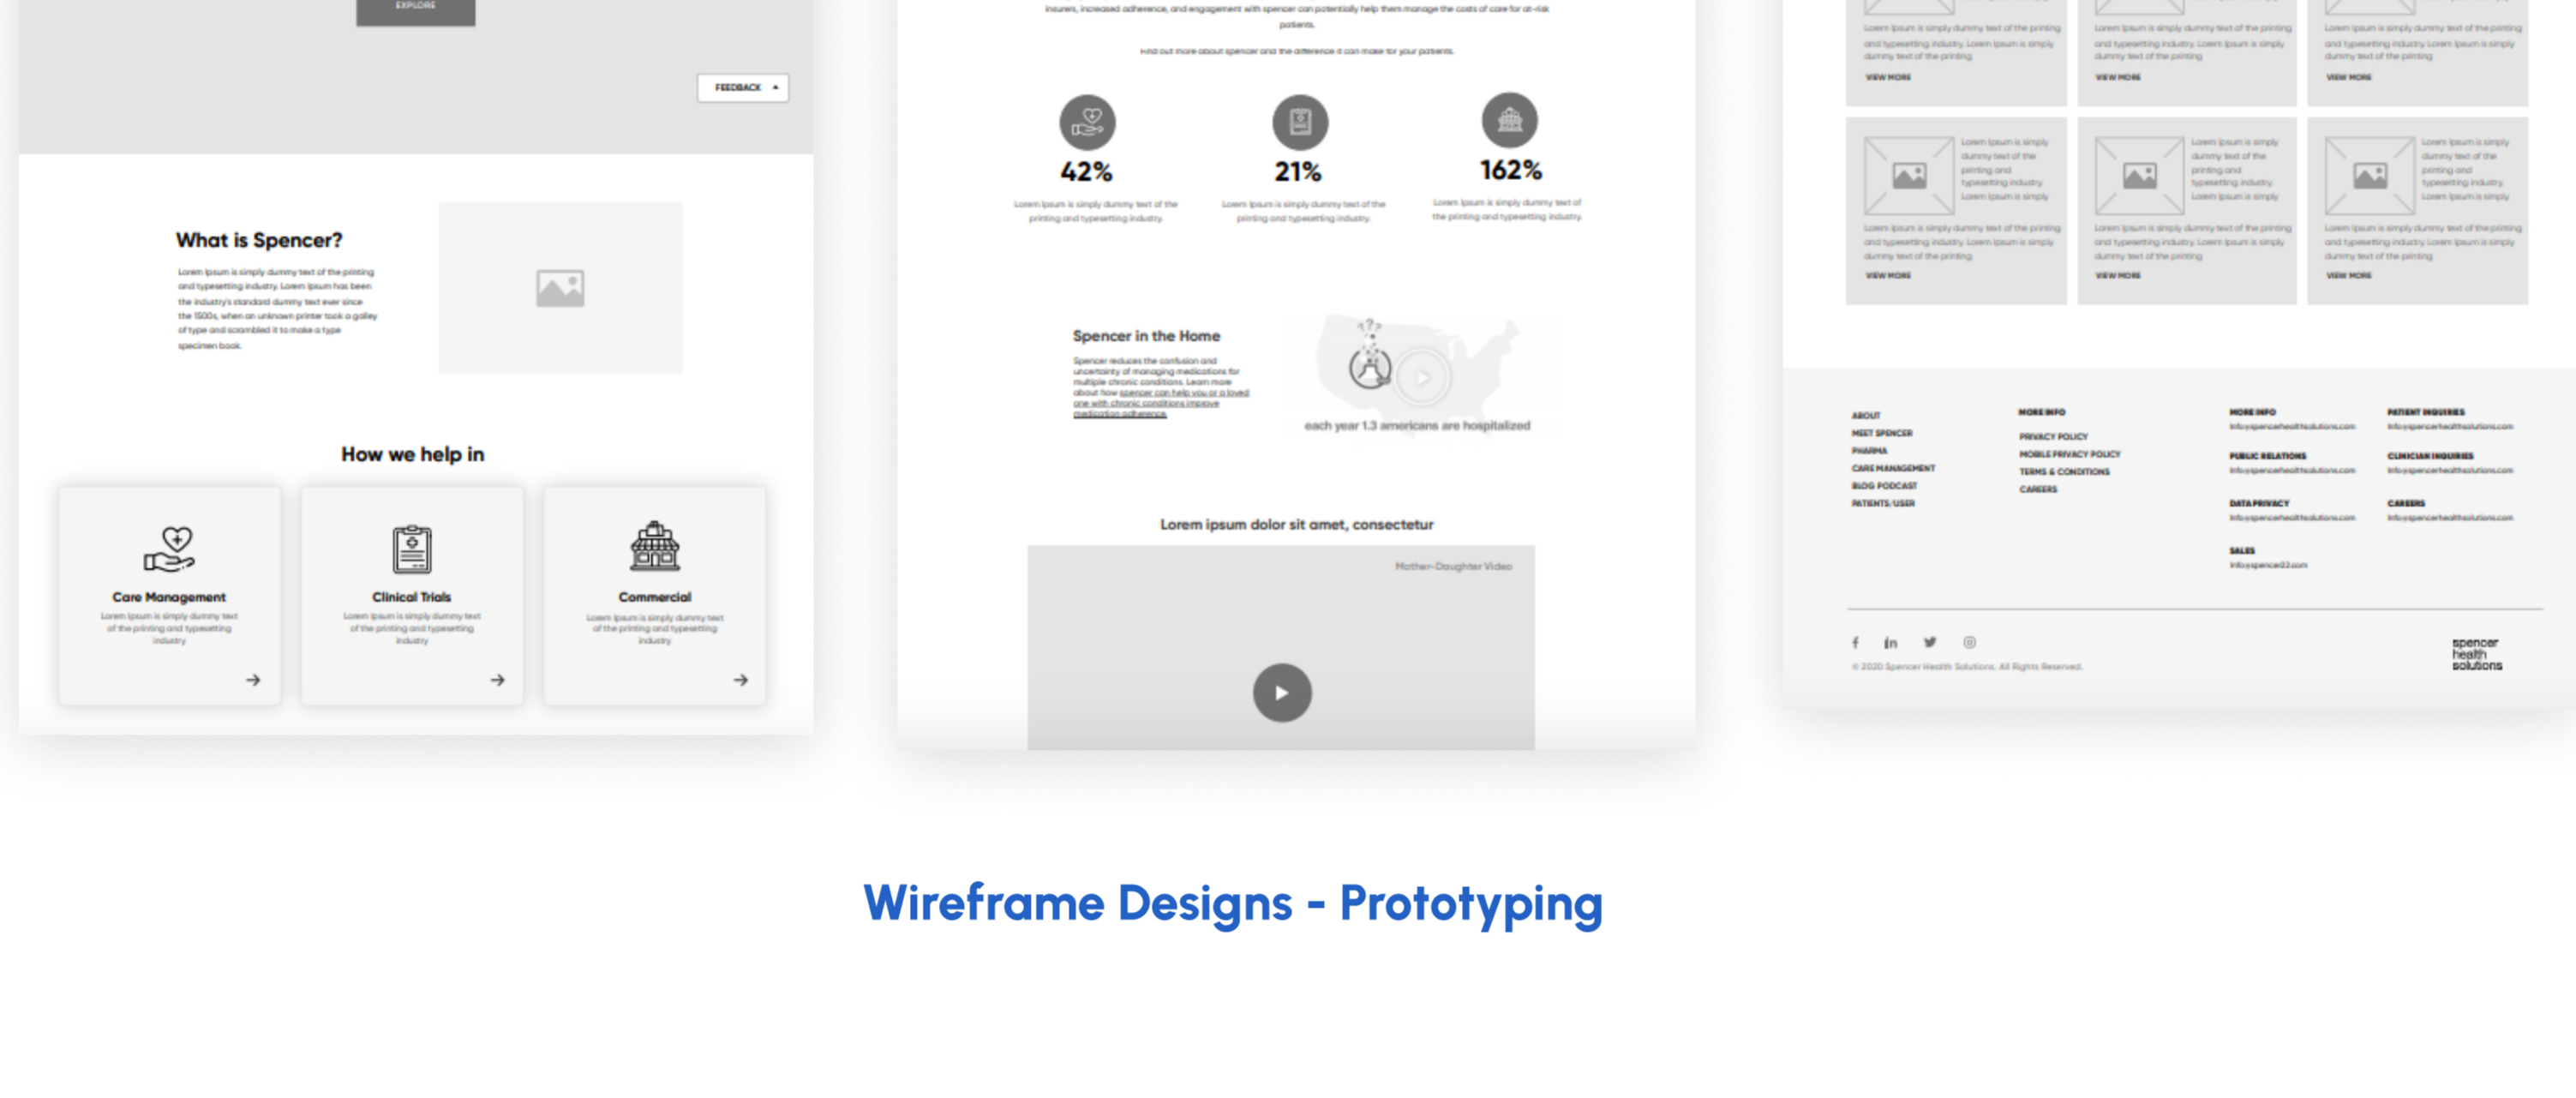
EXPLORE

FEEDBACK

What is Spencer?

Lorem Ipsum is simply dummy text of the printing and typesetting industry. Lorem Ipsum has been the industry's standard dummy text ever since the 1500s, when an unknown printer took a galley of type and scrambled it to make a type specimen book.

How we help in

Care Management

Lorem Ipsum is simply dummy text of the printing and typesetting industry

Clinical Trials

Lorem Ipsum is simply dummy text of the printing and typesetting industry

Commercial

Lorem Ipsum is simply dummy text of the printing and typesetting industry

insurers, increased adherence, and engagement with spencer can potentially help them manage the costs of care for at-risk patients.

Find out more about spencer and the difference it can make for your patients.

42%

Lorem Ipsum is simply dummy text of the printing and typesetting industry.

21%

Lorem Ipsum is simply dummy text of the printing and typesetting industry.

162%

Lorem Ipsum is simply dummy text of the printing and typesetting industry.

Spencer in the Home

Spencer reduces the confusion and uncertainty of managing medications for multiple chronic conditions. Learn more about how spencer can help you or a loved one with chronic conditions improve medication adherence.

each year 1.3 americans are hospitalized

Lorem ipsum dolor sit amet, consectetur

Mother-Daughter Video

Lorem Ipsum is simply dummy text of the printing and typesetting industry. Lorem Ipsum is simply dummy text of the printing

VIEW MORE

Lorem Ipsum is simply dummy text of the printing and typesetting industry. Lorem Ipsum is simply dummy text of the printing

VIEW MORE

Lorem Ipsum is simply dummy text of the printing and typesetting industry. Lorem Ipsum is simply dummy text of the printing

VIEW MORE

Lorem Ipsum is simply dummy text of the printing and typesetting industry. Lorem Ipsum is simply

Lorem Ipsum is simply dummy text of the printing and typesetting industry. Lorem Ipsum is simply dummy text of the printing

VIEW MORE

Lorem Ipsum is simply dummy text of the printing and typesetting industry. Lorem Ipsum is simply

Lorem Ipsum is simply dummy text of the printing and typesetting industry. Lorem Ipsum is simply dummy text of the printing

VIEW MORE

Lorem Ipsum is simply dummy text of the printing and typesetting industry. Lorem Ipsum is simply

Lorem Ipsum is simply dummy text of the printing and typesetting industry. Lorem Ipsum is simply dummy text of the printing

VIEW MORE

ABOUT
MEET SPENCER
PHARMA
CARE MANAGEMENT
BLOG PODCAST
PATIENTS/USER

MORE INFO
PRIVACY POLICY
MOBILE PRIVACY POLICY
TERMS & CONDITIONS
CAREERS

MORE INFO
info@spencerhealthsolutions.com

PUBLIC RELATIONS
info@spencerhealthsolutions.com

DATA PRIVACY
info@spencerhealthsolutions.com

SALES
info@spencer22.com

PATIENT INQUIRIES
info@spencerhealthsolutions.com

CLINICIAN INQUIRIES
info@spencerhealthsolutions.com

CAREERS
info@spencerhealthsolutions.com

© 2020 Spencer Health Solutions. All Rights Reserved.

spencer health solutions

Wireframe Designs - Prototyping